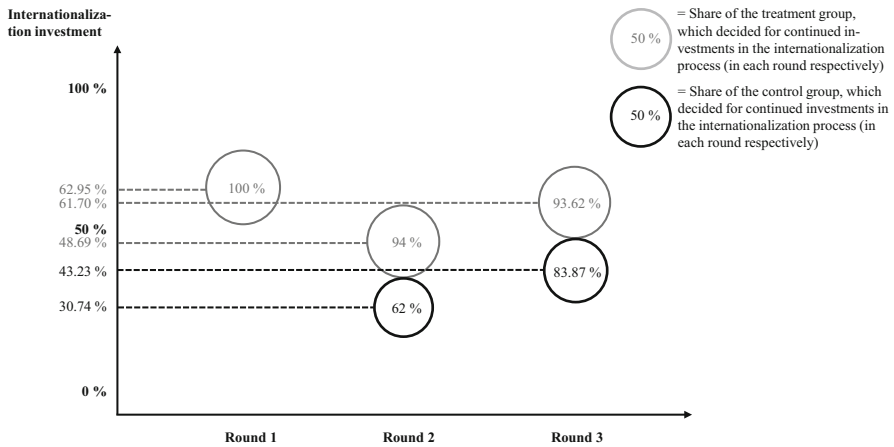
Internationalization investment

50 % = Share of the treatment group, which decided for continued investments in the internationalization process (in each round respectively)

50 % = Share of the control group, which decided for continued investments in the internationalization process (in each round respectively)

100 %

62.95 %
61.70 %
50 %
48.69 %
43.23 %
30.74 %

0 %

100 %
94 %
62 %
93.62 %
83.87 %

Round 1
Round 2
Round 3